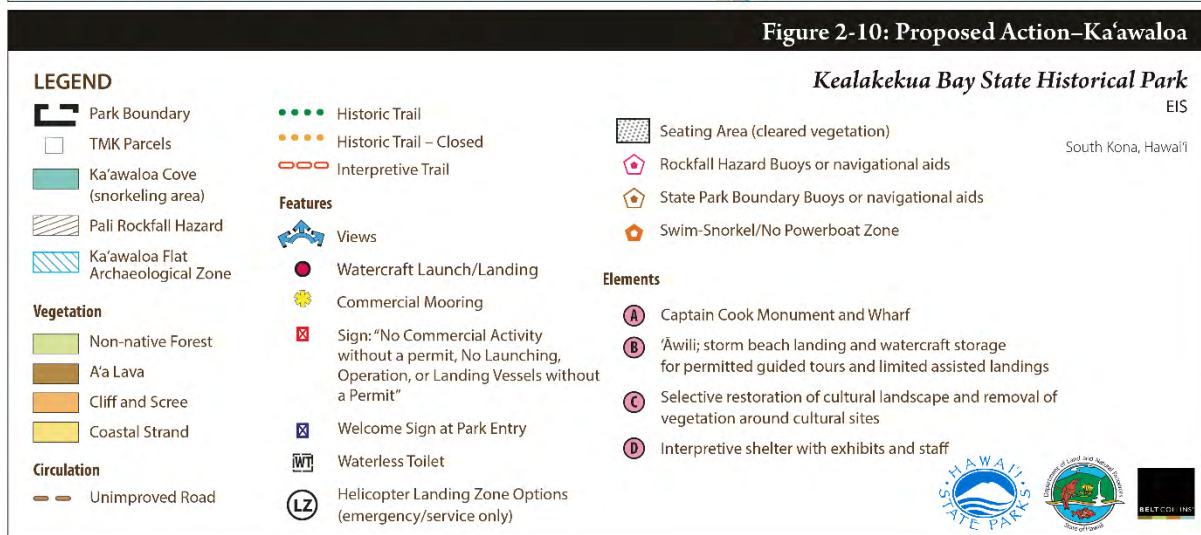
Figure 2-10: Proposed Action–Ka'awaloa

LEGEND

Park Boundary

TMK Parcels

Ka'awaloa Cove (snorkeling area)

Pali Rockfall Hazard

Ka'awaloa Flat Archaeological Zone

Vegetation

Non-native Forest

A'a Lava

Cliff and Scree

Coastal Strand

Circulation

Unimproved Road

Historic Trail

Historic Trail – Closed

Interpretive Trail

Features

Views

Watercraft Launch/Landing

Commercial Mooring

Sign: "No Commercial Activity without a permit, No Launching, Operation, or Landing Vessels without a Permit"

Welcome Sign at Park Entry

WT Waterless Toilet

LZ Helicopter Landing Zone Options (emergency/service only)

Seating Area (cleared vegetation)

Rockfall Hazard Buoys or navigational aids

State Park Boundary Buoys or navigational aids

Swim-Snorkel/No Powerboat Zone

Elements

A Captain Cook Monument and Wharf

B 'Āwili; storm beach landing and watercraft storage for permitted guided tours and limited assisted landings

C Selective restoration of cultural landscape and removal of vegetation around cultural sites

D Interpretive shelter with exhibits and staff

Kealakekua Bay State Historical Park

EIS

South Kona, Hawai'i

HAWAI'I STATE PARKS

Department of Land and Natural Resources State of Hawaii

BELT COLLINS